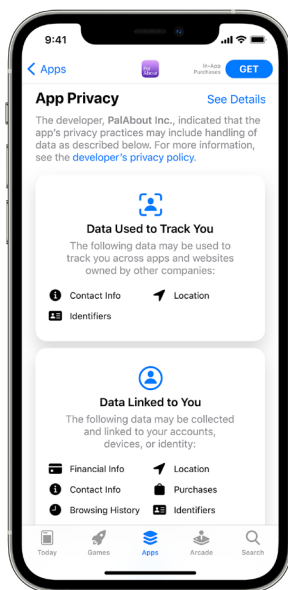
9:41

Apps

Pal About

In-App Purchases

GET

App Privacy

See Details

The developer, PalAbout Inc., indicated that the app's privacy practices may include handling of data as described below. For more information, see the developer's privacy policy.

Data Used to Track You

The following data may be used to track you across apps and websites owned by other companies:

Contact Info

Location

Identifiers

Data Linked to You

The following data may be collected and linked to your accounts, devices, or identity:

Financial Info

Location

Contact Info

Purchases

Browsing History

Identifiers

Today

Games

Apps

Arcade

Search